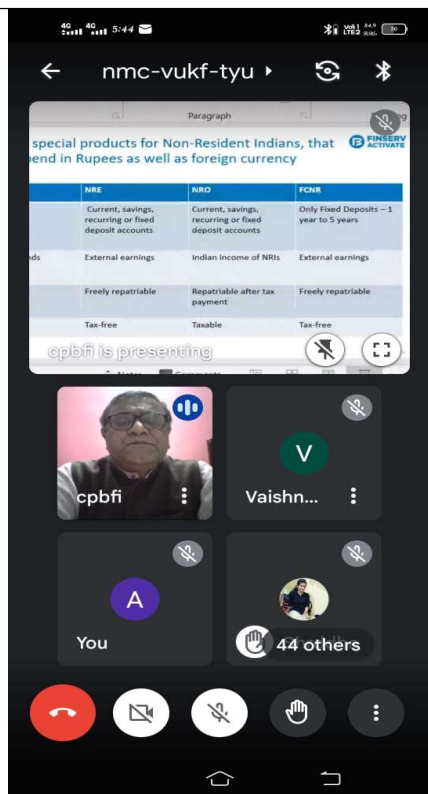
4G 4G 5:44

nmc-vukf-tyu ▸

Paragraph

special products for Non-Resident Indians, that
pend in Rupees as well as foreign currency

FINSERV ACTIVATE

| | NRE | NRO | FCNR |
|---|---|---|---|
| | Current, savings, recurring or fixed deposit accounts | Current, savings, recurring or fixed deposit accounts | Only Fixed Deposits – 1 year to 5 years |
| ds | External earnings | Indian income of NRIs | External earnings |
| | Freely repatriable | Repatriable after tax payment | Freely repatriable |
| | Tax-free | Taxable | Tax-free |

cpbfi is presenting

cpbfi

V
Vaishn...

A
You

44 others